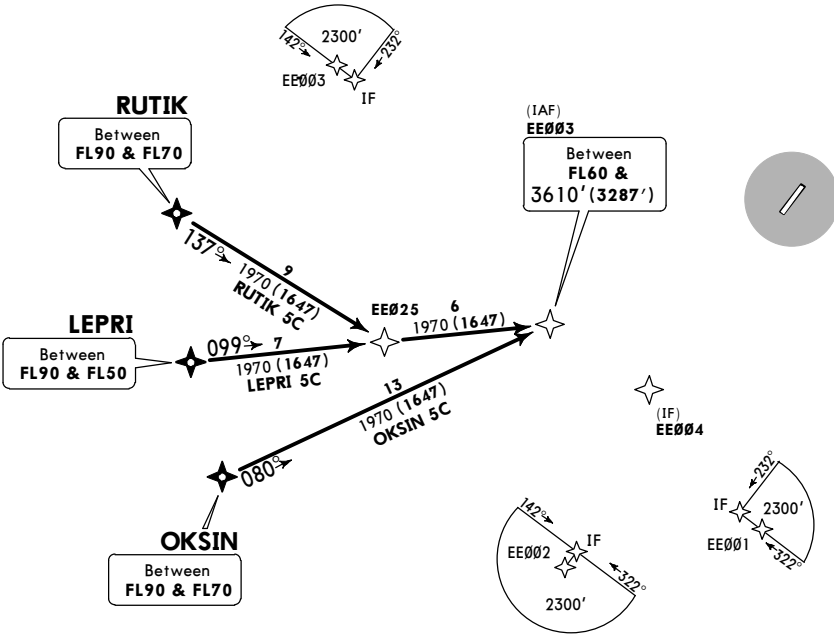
2300′
142°
232°
EEØ03
IF

RUTIK
Between
FL90 & FL70

(IAF)
EEØØ3
Between
FL60 &
3610′(3287′)

137°
9
1970 (1647)
RUTIK 5C

EEØ25
6
1970 (1647)

LEPRI
Between
FL90 & FL50
099°
7
1970 (1647)
LEPRI 5C

13
1970 (1647)
OKSIN 5C

(IF)
EEØØ4

080°

OKSIN
Between
FL90 & FL70

142°
IF
EEØ02
322°
2300′

232°
IF
2300′
EEØ01
322°